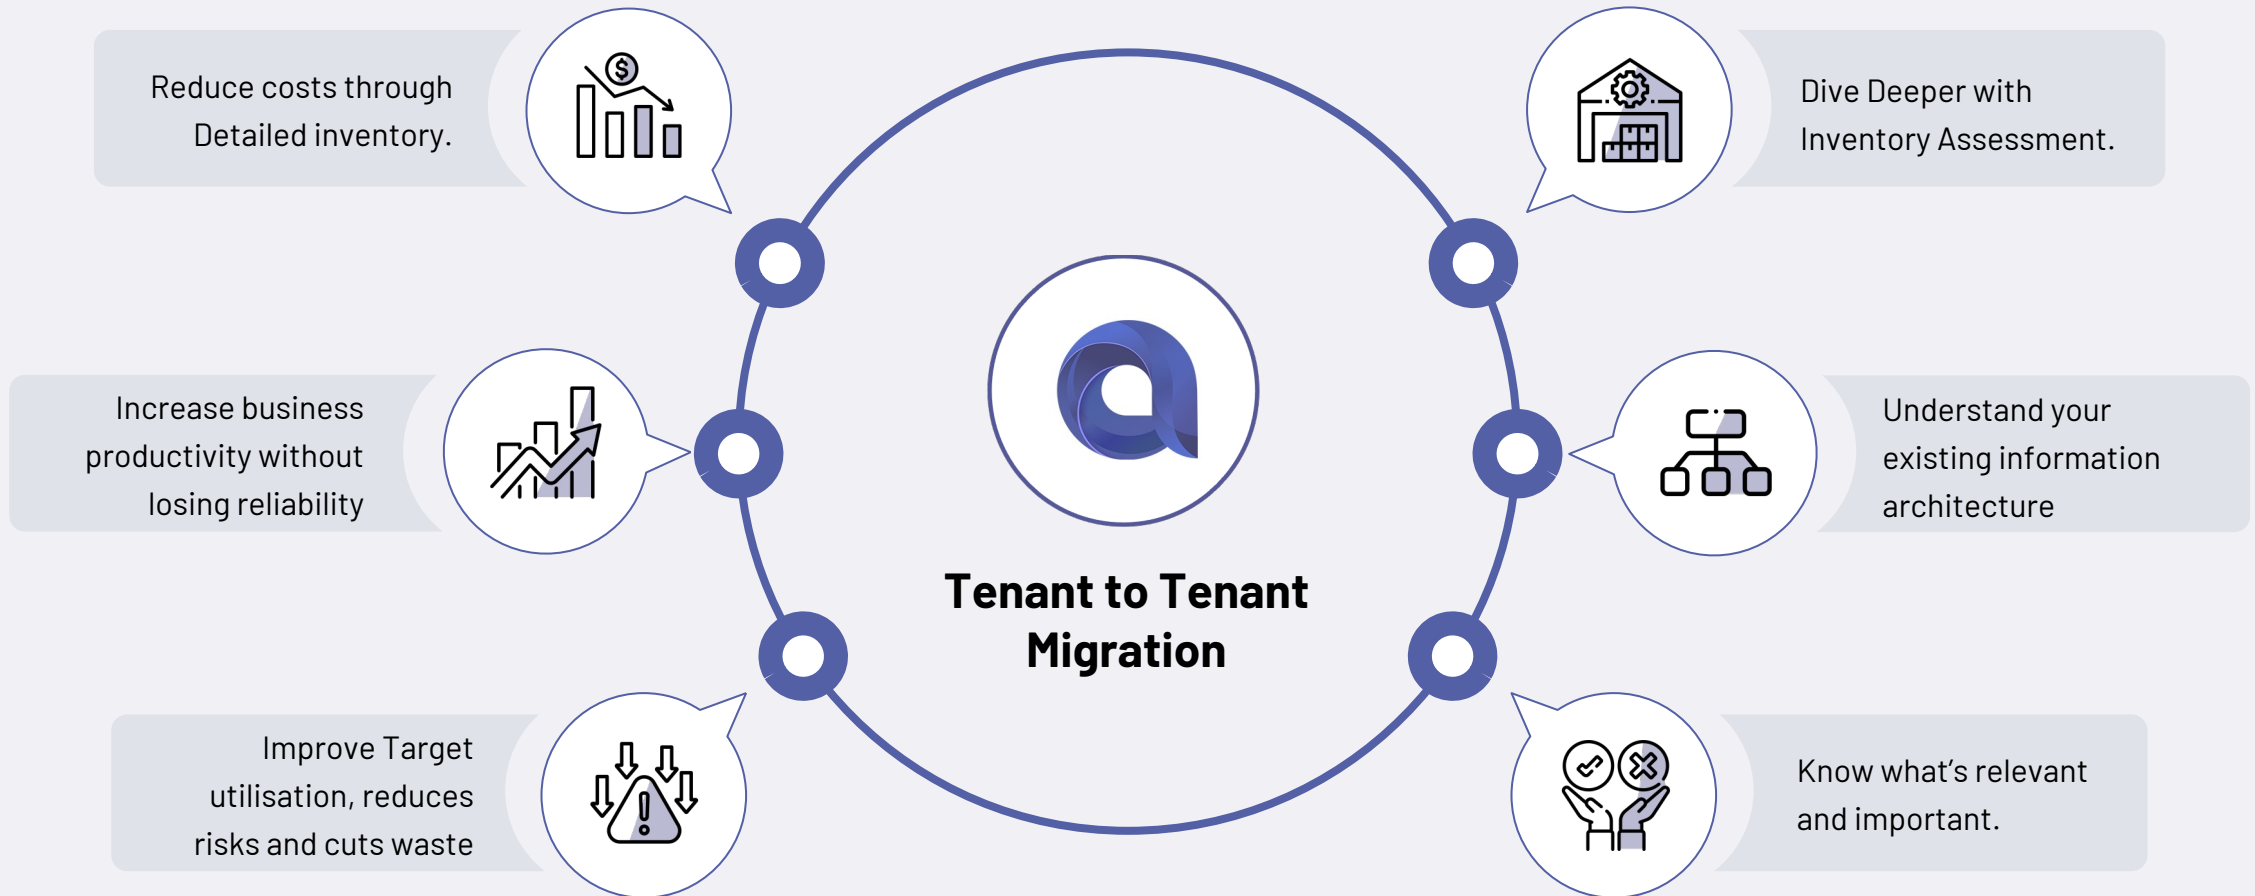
Reduce costs through Detailed inventory.

Dive Deeper with Inventory Assessment.

Increase business productivity without losing reliability

Understand your existing information architecture

Tenant to Tenant Migration

Improve Target utilisation, reduces risks and cuts waste

Know what’s relevant and important.